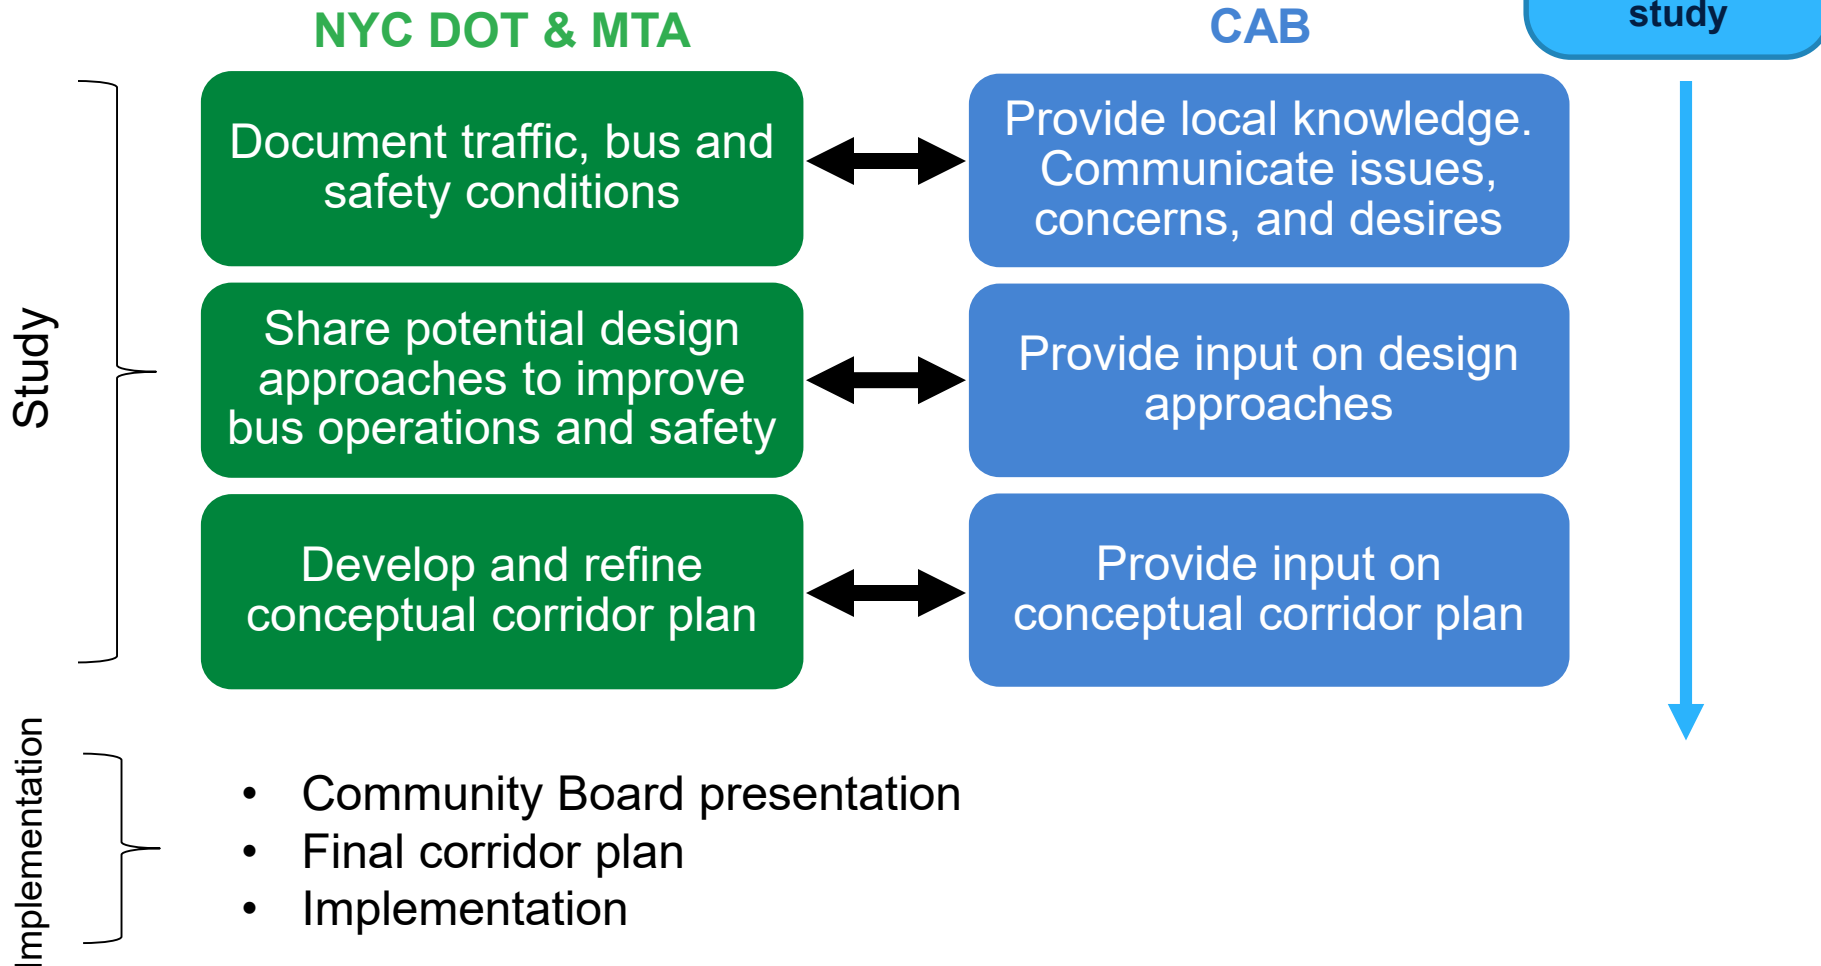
NYC DOT & MTA

CAB

study

Study

Document traffic, bus and safety conditions

Provide local knowledge. Communicate issues, concerns, and desires

Share potential design approaches to improve bus operations and safety

Provide input on design approaches

Develop and refine conceptual corridor plan

Provide input on conceptual corridor plan

Implementation

• Community Board presentation
• Final corridor plan
• Implementation